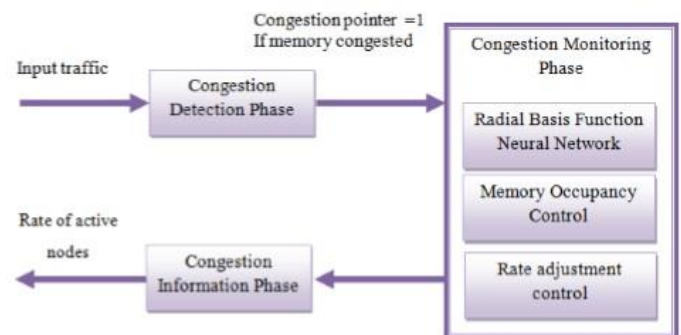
Congestion pointer =1
If memory congested

Input traffic

Congestion Detection Phase

Congestion Monitoring Phase

Radial Basis Function Neural Network

Memory Occupancy Control

Rate adjustment control

Rate of active nodes

Congestion Information Phase